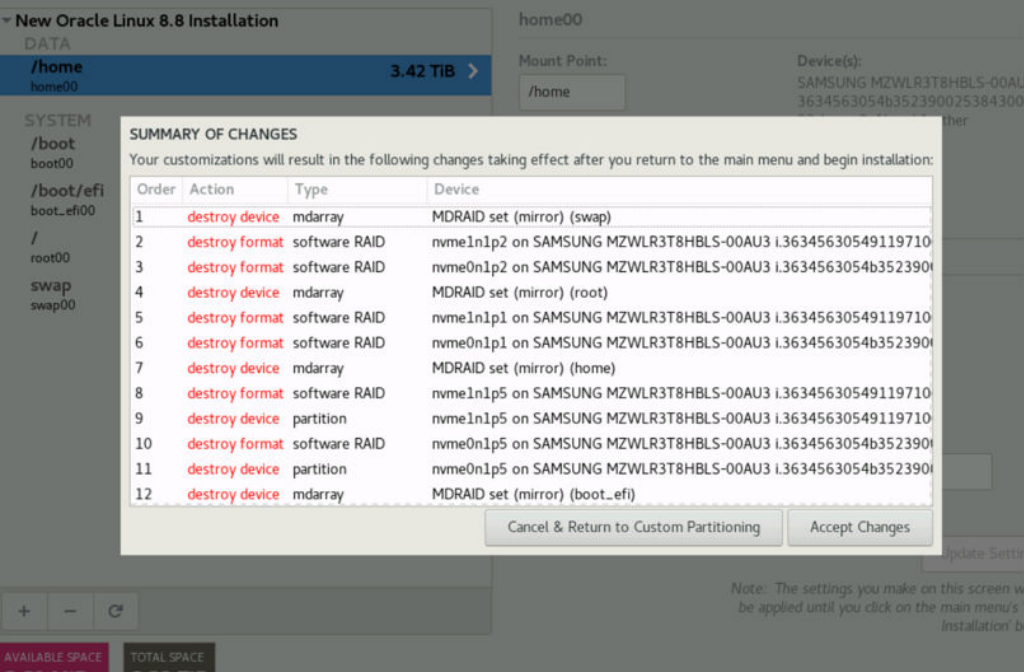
New Oracle Linux 8.8 Installation
DATA
/home
home00
3.42 TiB
SYSTEM
/boot
boot00
/boot/efi
boot_efi00
/
root00
swap
swap00

home00
Mount Point:
/home
Device(s):
SAMSUNG MZWLR3T8HBLS-00AU
3634563054b352390025384300
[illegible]ther

SUMMARY OF CHANGES
Your customizations will result in the following changes taking effect after you return to the main menu and begin installation:

| Order | Action | Type | Device |
|---|---|---|---|
| 1 | destroy device | mdarray | MDRAID set (mirror) (swap) |
| 2 | destroy format | software RAID | nvme1n1p2 on SAMSUNG MZWLR3T8HBLS-00AU3 i.363456305491197100 |
| 3 | destroy format | software RAID | nvme0n1p2 on SAMSUNG MZWLR3T8HBLS-00AU3 i.3634563054b352390 |
| 4 | destroy device | mdarray | MDRAID set (mirror) (root) |
| 5 | destroy format | software RAID | nvme1n1p1 on SAMSUNG MZWLR3T8HBLS-00AU3 i.363456305491197100 |
| 6 | destroy format | software RAID | nvme0n1p1 on SAMSUNG MZWLR3T8HBLS-00AU3 i.3634563054b352390 |
| 7 | destroy device | mdarray | MDRAID set (mirror) (home) |
| 8 | destroy format | software RAID | nvme1n1p5 on SAMSUNG MZWLR3T8HBLS-00AU3 i.363456305491197100 |
| 9 | destroy device | partition | nvme1n1p5 on SAMSUNG MZWLR3T8HBLS-00AU3 i.363456305491197100 |
| 10 | destroy format | software RAID | nvme0n1p5 on SAMSUNG MZWLR3T8HBLS-00AU3 i.3634563054b352390 |
| 11 | destroy device | partition | nvme0n1p5 on SAMSUNG MZWLR3T8HBLS-00AU3 i.3634563054b352390 |
| 12 | destroy device | mdarray | MDRAID set (mirror) (boot_efi) |

Cancel & Return to Custom Partitioning
Accept Changes

Update Setti

Note: The settings you make on this screen w be applied until you click on the main menu's Installation' b

+ − ↻
AVAILABLE SPACE
TOTAL SPACE